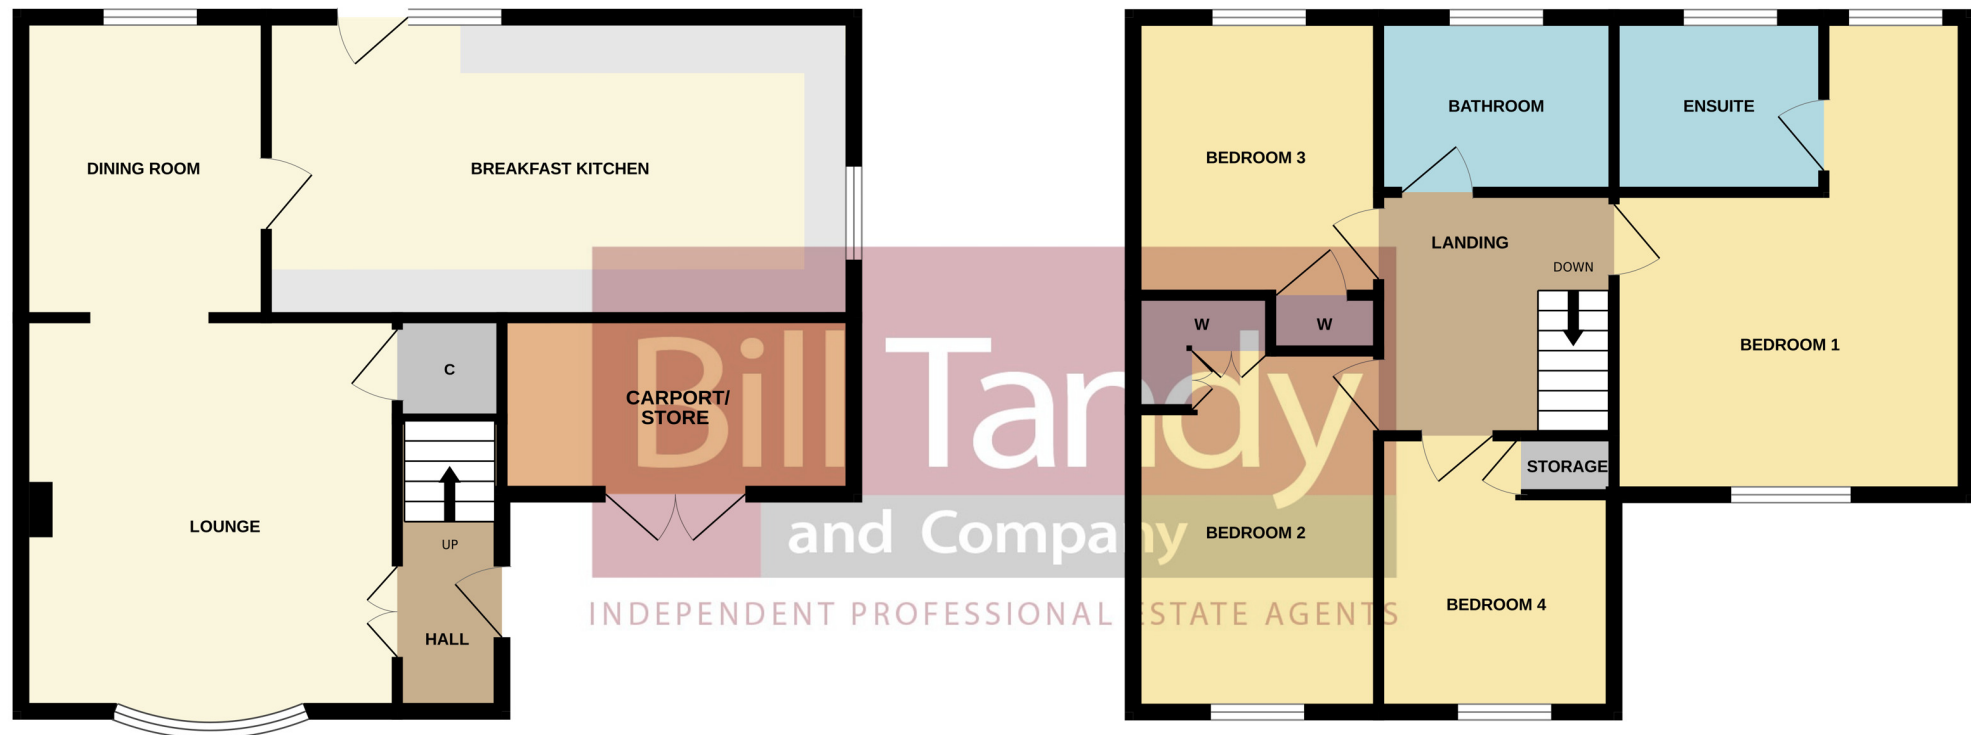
DINING ROOM

BREAKFAST KITCHEN

C

CARPORT/ STORE

LOUNGE

UP

HALL

BEDROOM 3

BATHROOM

ENSUITE

LANDING

DOWN

W

W

BEDROOM 1

STORAGE

BEDROOM 2

BEDROOM 4

Bill Tandy

and Company

INDEPENDENT PROFESSIONAL ESTATE AGENTS